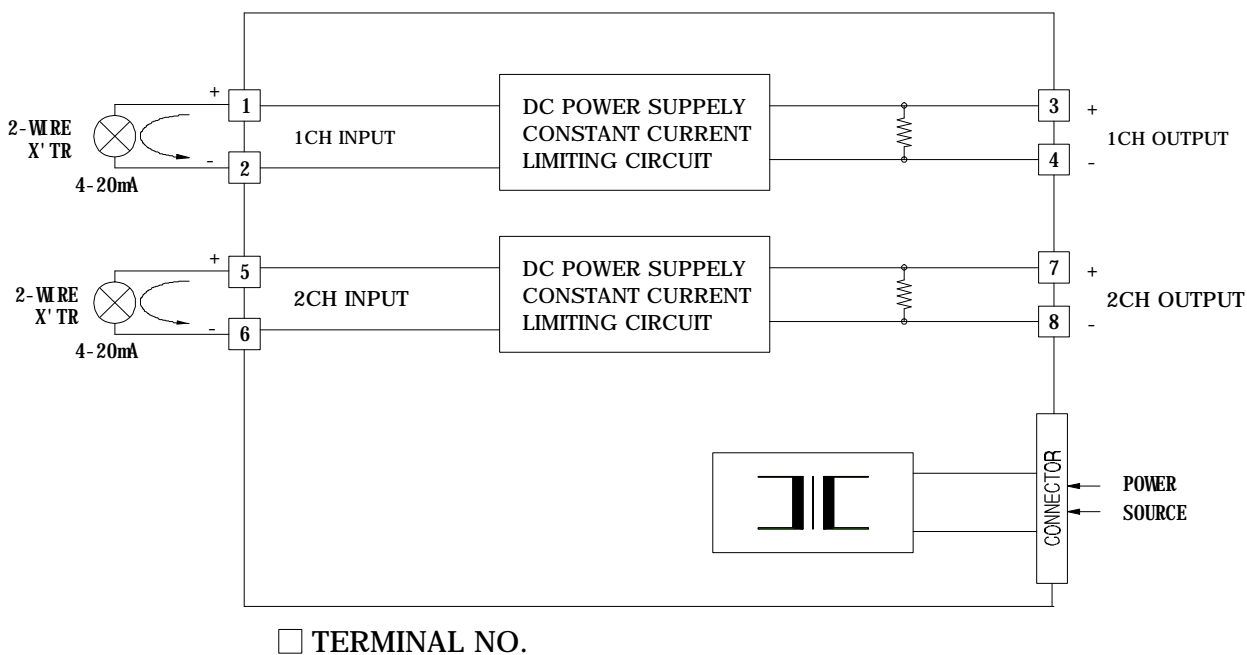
2-WIRE X'TR
4-20mA
+
1
-
2
1CH INPUT
DC POWER SUPPELY CONSTANT CURRENT LIMITING CIRCUIT
3 +
1CH OUTPUT
4 -

2-WIRE X'TR
4-20mA
+
5
-
6
2CH INPUT
DC POWER SUPPELY CONSTANT CURRENT LIMITING CIRCUIT
7 +
2CH OUTPUT
8 -

CONNECTOR
POWER SOURCE

□ TERMINAL NO.